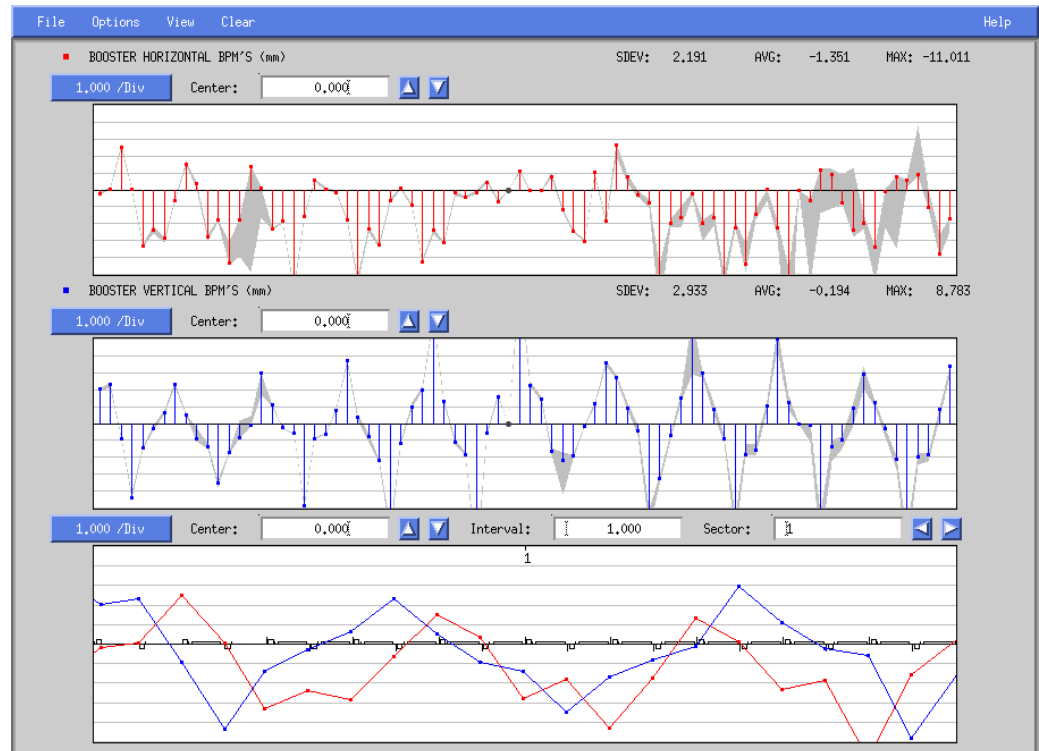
File Options View Clear Help

BOOSTER HORIZONTAL BPM'S (mm) SDEV: 2.191 AVG: -1.351 MAX: -11.011

1.000 /Div Center: 0.000

BOOSTER VERTICAL BPM'S (mm) SDEV: 2.933 AVG: -0.194 MAX: 8.783

1.000 /Div Center: 0.000

1.000 /Div Center: 0.000 Interval: 1.000 Sector: 1

1